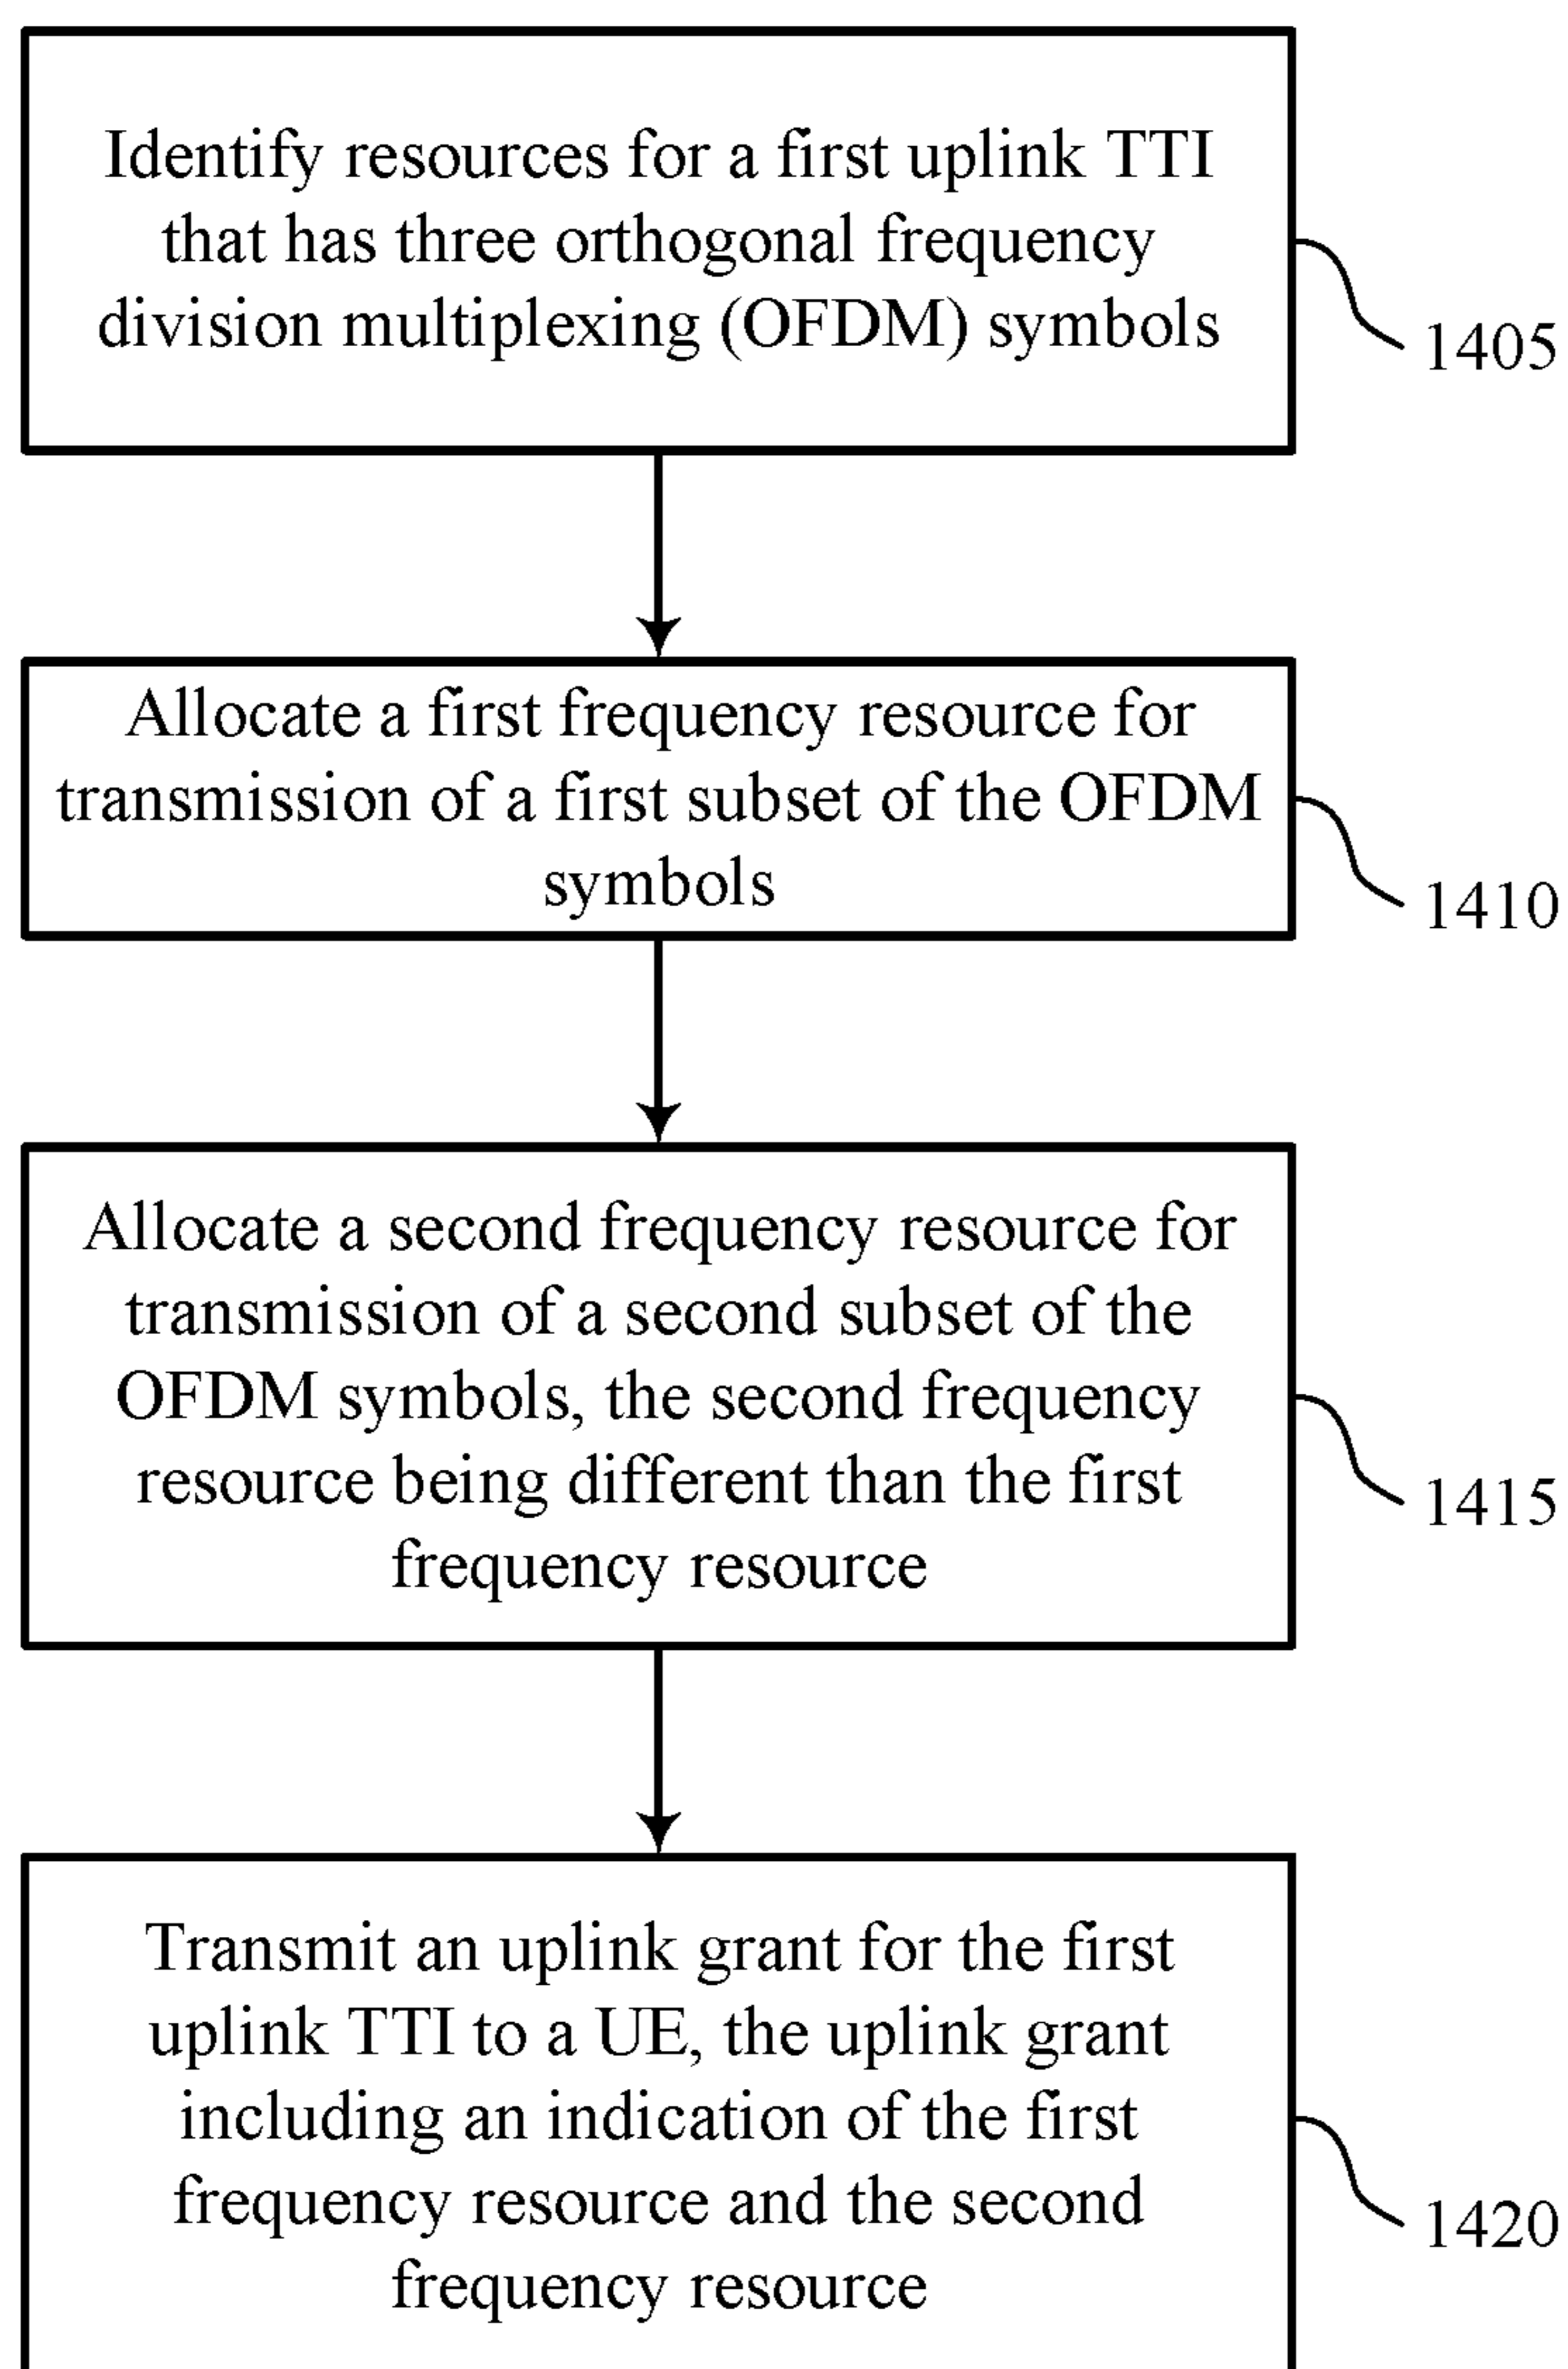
Identify resources for a first uplink TTI that has three orthogonal frequency division multiplexing (OFDM) symbols

1405

Allocate a first frequency resource for transmission of a first subset of the OFDM symbols

1410

Allocate a second frequency resource for transmission of a second subset of the OFDM symbols, the second frequency resource being different than the first frequency resource

1415

Transmit an uplink grant for the first uplink TTI to a UE, the uplink grant including an indication of the first frequency resource and the second frequency resource

1420